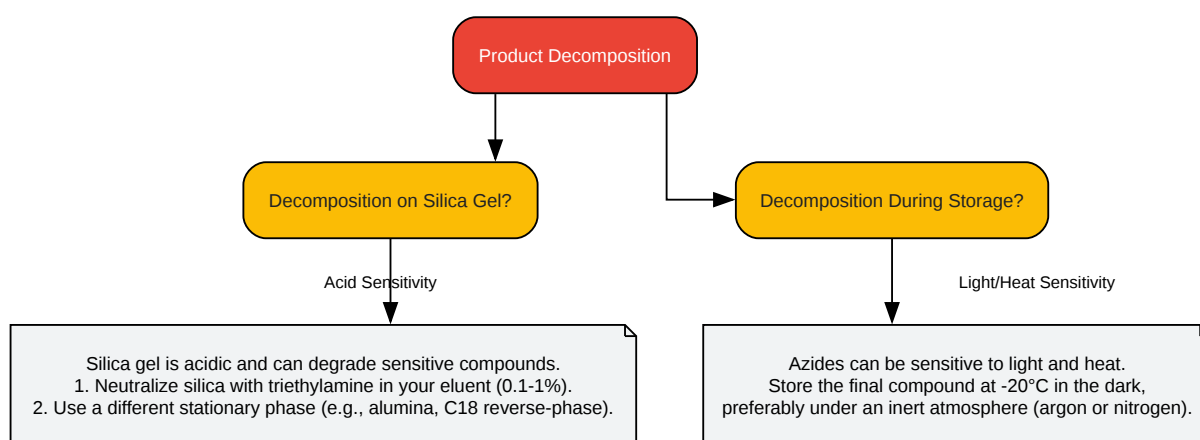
Product Decomposition

Decomposition on Silica Gel?

Decomposition During Storage?

Acid Sensitivity

Light/Heat Sensitivity

Silica gel is acidic and can degrade sensitive compounds.
1. Neutralize silica with triethylamine in your eluent (0.1-1%).
2. Use a different stationary phase (e.g., alumina, C18 reverse-phase).

Azides can be sensitive to light and heat.
Store the final compound at -20°C in the dark,
preferably under an inert atmosphere (argon or nitrogen).